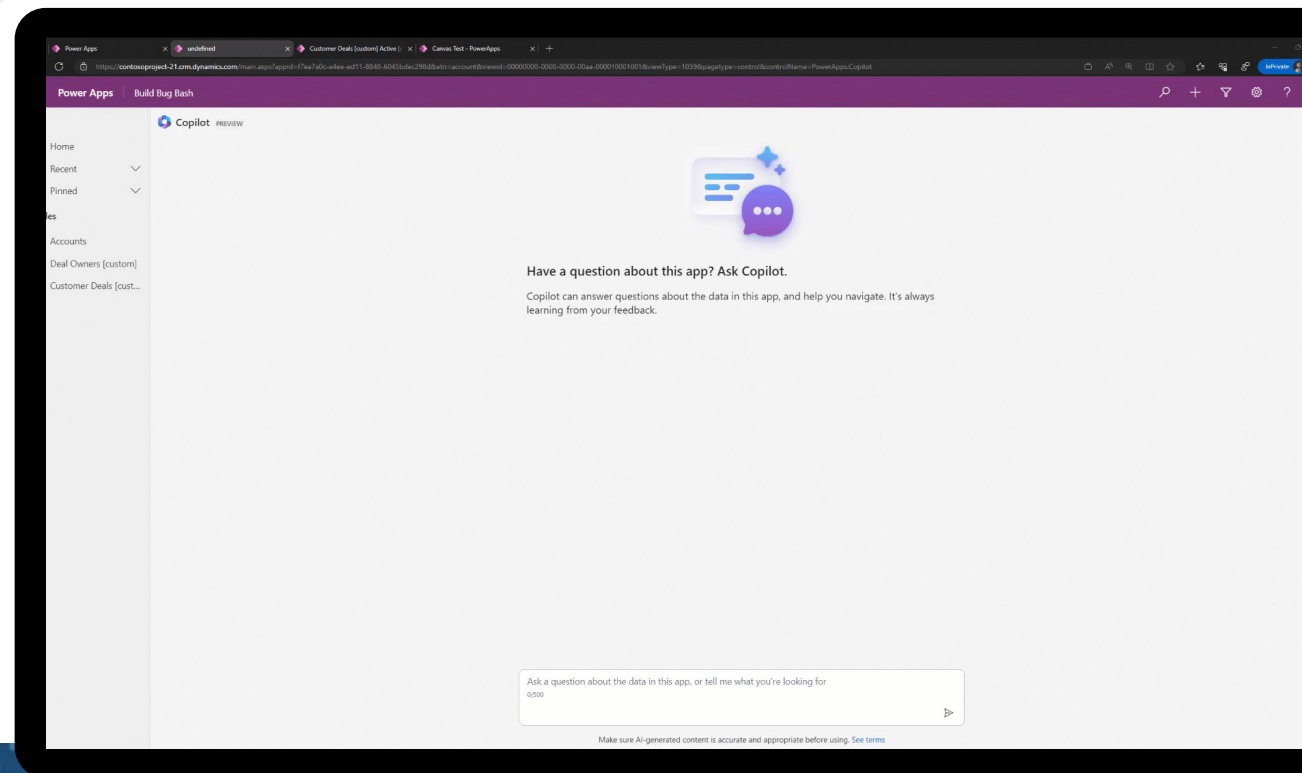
Power Apps
undefined
Customer Deals [custom] Active [
Canvas Test - PowerApps
https://contosoproject-21.crm.dynamics.com/main.aspx?appid=f7ea7a0c-e4ee-ed11-8848-6045bdec298d&etn=account&viewid=00000000-0000-0000-00aa-000010001001&viewType=1039&pagetype=control&controlName=PowerApps.Copilot
InPrivate

Power Apps | Build Bug Bash

Home
Recent
Pinned
les
Accounts
Deal Owners [custom]
Customer Deals [cust...

Copilot PREVIEW

Have a question about this app? Ask Copilot.

Copilot can answer questions about the data in this app, and help you navigate. It's always learning from your feedback.

Ask a question about the data in this app, or tell me what you're looking for
0/500

Make sure AI-generated content is accurate and appropriate before using. See terms